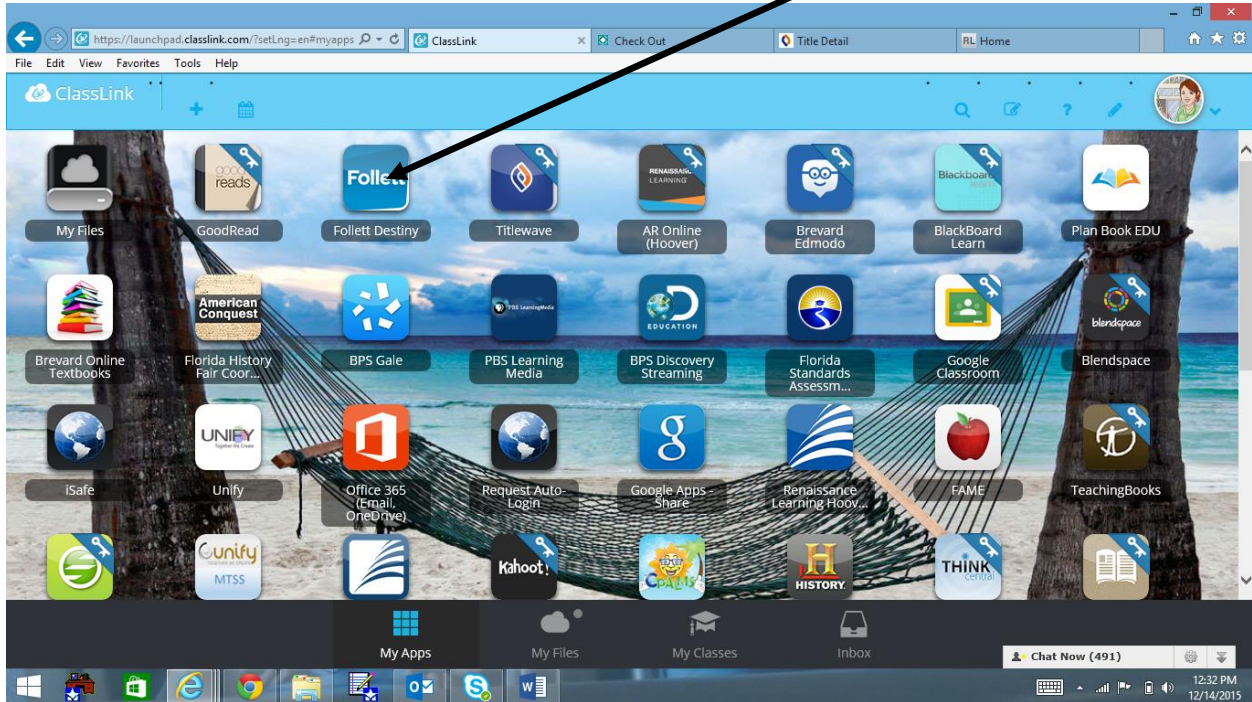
https://launchpad.classlink.com/?setLng=en#myapps
ClassLink
Check Out
Title Detail
RL Home

File Edit View Favorites Tools Help

ClassLink

good reads
Follett
RENAISSANCE LEARNING
Blackboard learn

My Files
GoodRead
Follett Destiny
Titlewave
AR Online (Hoover)
Brevard Edmodo
BlackBoard Learn
Plan Book EDU

American Conquest
PBS LearningMedia
EDUCATION
blendspace

Brevard Online Textbooks
Florida History Fair Coor...
BPS Gale
PBS Learning Media
BPS Discovery Streaming
Florida Standards Assessm...
Google Classroom
Blendspace

UNIFY Together We Create

iSafe
Unify
Office 365 (Email, OneDrive)
Request Auto-Login
Google Apps - Share
Renaissance Learning Hoov...
FAME
TeachingBooks

Unify MTSS
Kahoot!
CPALMS
HISTORY
THINK central

My Apps
My Files
My Classes
Inbox

Chat Now (491)

12:32 PM
12/14/2015